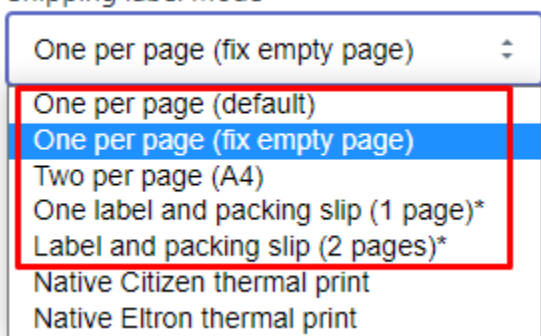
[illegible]

One per page (fix empty page)

One per page (default)
One per page (fix empty page)
Two per page (A4)
One label and packing slip (1 page)*
Label and packing slip (2 pages)*
Native Citizen thermal print
Native Eltron thermal print